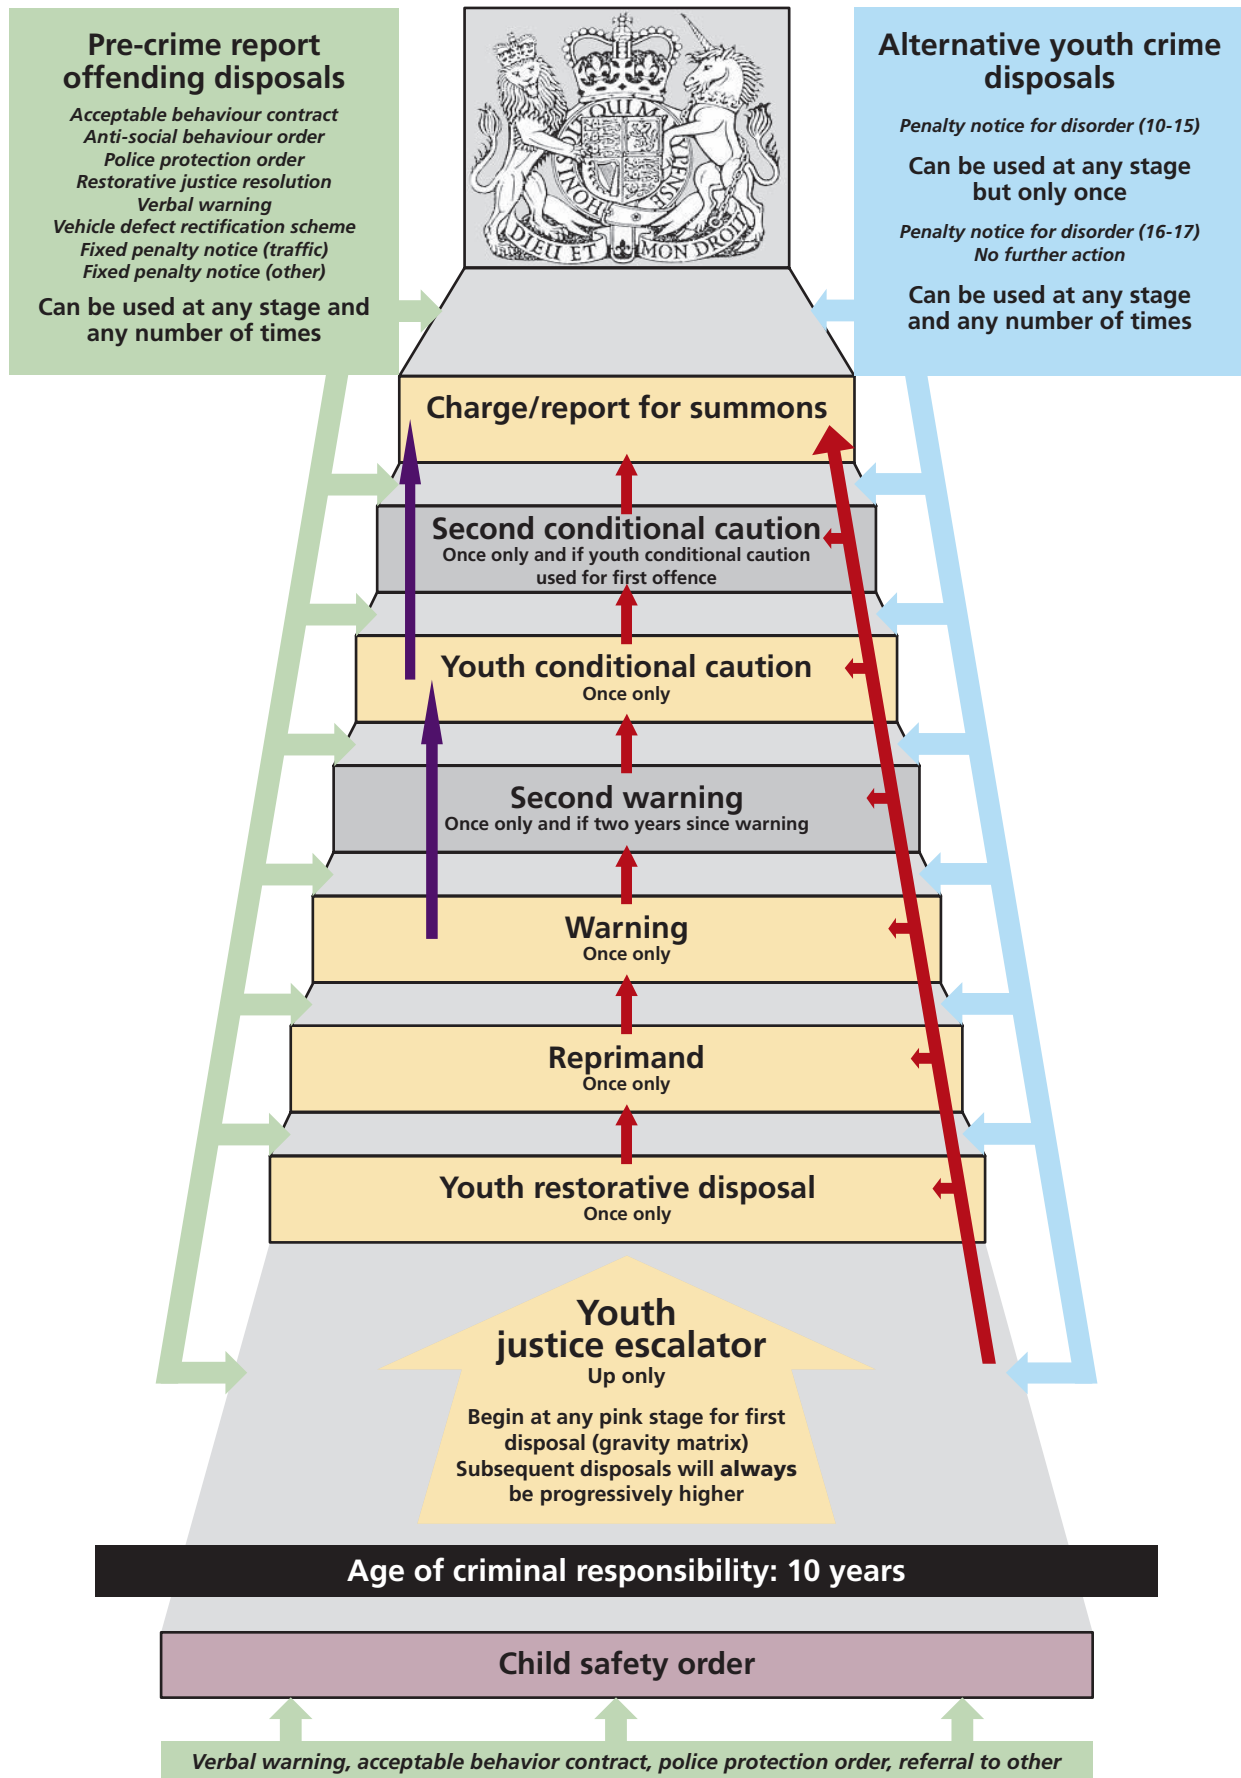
Pre-crime report offending disposals

Acceptable behaviour contract
Anti-social behaviour order
Police protection order
Restorative justice resolution
Verbal warning
Vehicle defect rectification scheme
Fixed penalty notice (traffic)
Fixed penalty notice (other)

Can be used at any stage and any number of times

DIEU ET MON DROIT

Alternative youth crime disposals

Penalty notice for disorder (10-15)

Can be used at any stage but only once

Penalty notice for disorder (16-17)
No further action

Can be used at any stage and any number of times

Charge/report for summons

Second conditional caution
Once only and if youth conditional caution used for first offence

Youth conditional caution
Once only

Second warning
Once only and if two years since warning

Warning
Once only

Reprimand
Once only

Youth restorative disposal
Once only

Youth justice escalator
Up only

Begin at any pink stage for first disposal (gravity matrix)
Subsequent disposals will **always** be progressively higher

Age of criminal responsibility: 10 years

Child safety order

Verbal warning, acceptable behavior contract, police protection order, referral to other